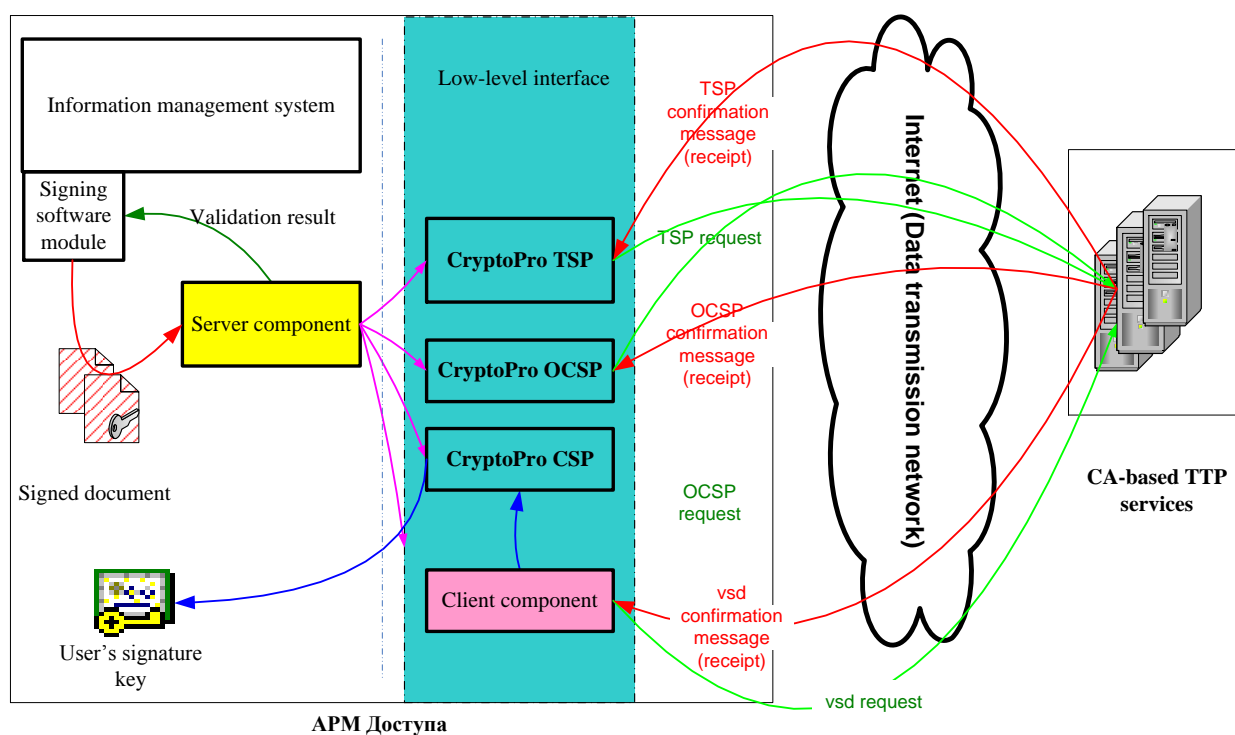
Information management system

Signing software module

Validation result

Server component

Signed document

User's signature key

Low-level interface

CryptoPro TSP

CryptoPro OCSP

CryptoPro CSP

Client component

TSP confirmation message (receipt)

TSP request

OCSP confirmation message (receipt)

OCSP request

vsd confirmation message (receipt)

vsd request

Internet (Data transmission network)

CA-based TTP services

АРМ Доступа